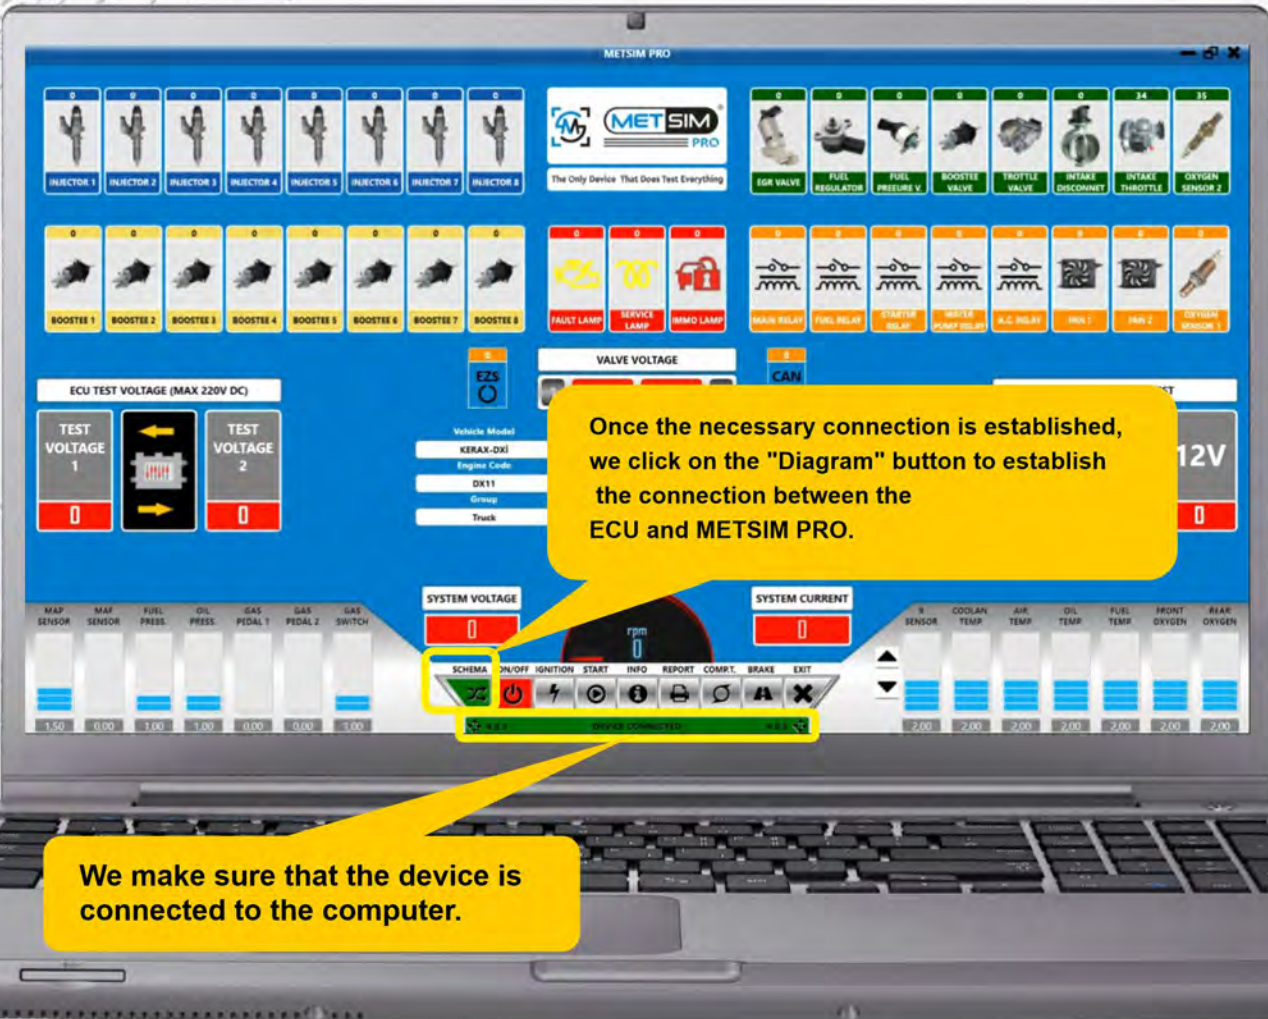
METSIM PRO

0 INJECTOR 1
0 INJECTOR 2
0 INJECTOR 3
0 INJECTOR 4
0 INJECTOR 5
0 INJECTOR 6
0 INJECTOR 7
0 INJECTOR 8

METSIM PRO
The Only Device That Does Test Everything

0 EGR VALVE
0 FUEL REGULATOR
0 FUEL PREEURE V.
0 BOOSTEE VALVE
0 TROTTLE VALVE
0 INTAKE DISCONNET
34 INTAKE THROTTLE
35 OXYGEN SENSOR 2

0 BOOSTEE 1
0 BOOSTEE 2
0 BOOSTEE 3
0 BOOSTEE 4
0 BOOSTEE 5
0 BOOSTEE 6
0 BOOSTEE 7
0 BOOSTEE 8

0 FAULT LAMP
0 SERVICE LAMP
0 IMMO LAMP

0 MAIN RELAY
0 FUEL RELAY
0 STARTER RELAY
0 WATER PUMP RELAY
0 A.C RELAY
0 FAN 1
0 FAN 2
0 OXYGEN SENSOR 1

0 EZS
VALVE VOLTAGE
0 CAN

ECU TEST VOLTAGE (MAX 220V DC)
TEST VOLTAGE 1
0
TEST VOLTAGE 2
0

Vehicle Model
KERAX-DXİ
Engine Code
DX11
Group
Truck

Once the necessary connection is established, we click on the "Diagram" button to establish the connection between the ECU and METSIM PRO.

12V
0

MAP SENSOR
MAF SENSOR
FUEL PRESS.
OIL PRESS.
GAS PEDAL 1
GAS PEDAL 2
GAS SWITCH
1.50 0.00 1.00 1.00 0.00 0.00 1.00

SYSTEM VOLTAGE
0
rpm
0
SYSTEM CURRENT
0

SCHEMA ON/OFF IGNITION START INFO REPORT COMP.T. BRAKE EXIT
DEVICE CONNECTED

SENSOR
COOLAN TEMP
AIR TEMP
OIL TEMP
FUEL TEMP
FRONT OXYGEN
REAR OXYGEN
2.00 2.00 2.00 2.00 2.00 2.00 2.00

We make sure that the device is connected to the computer.